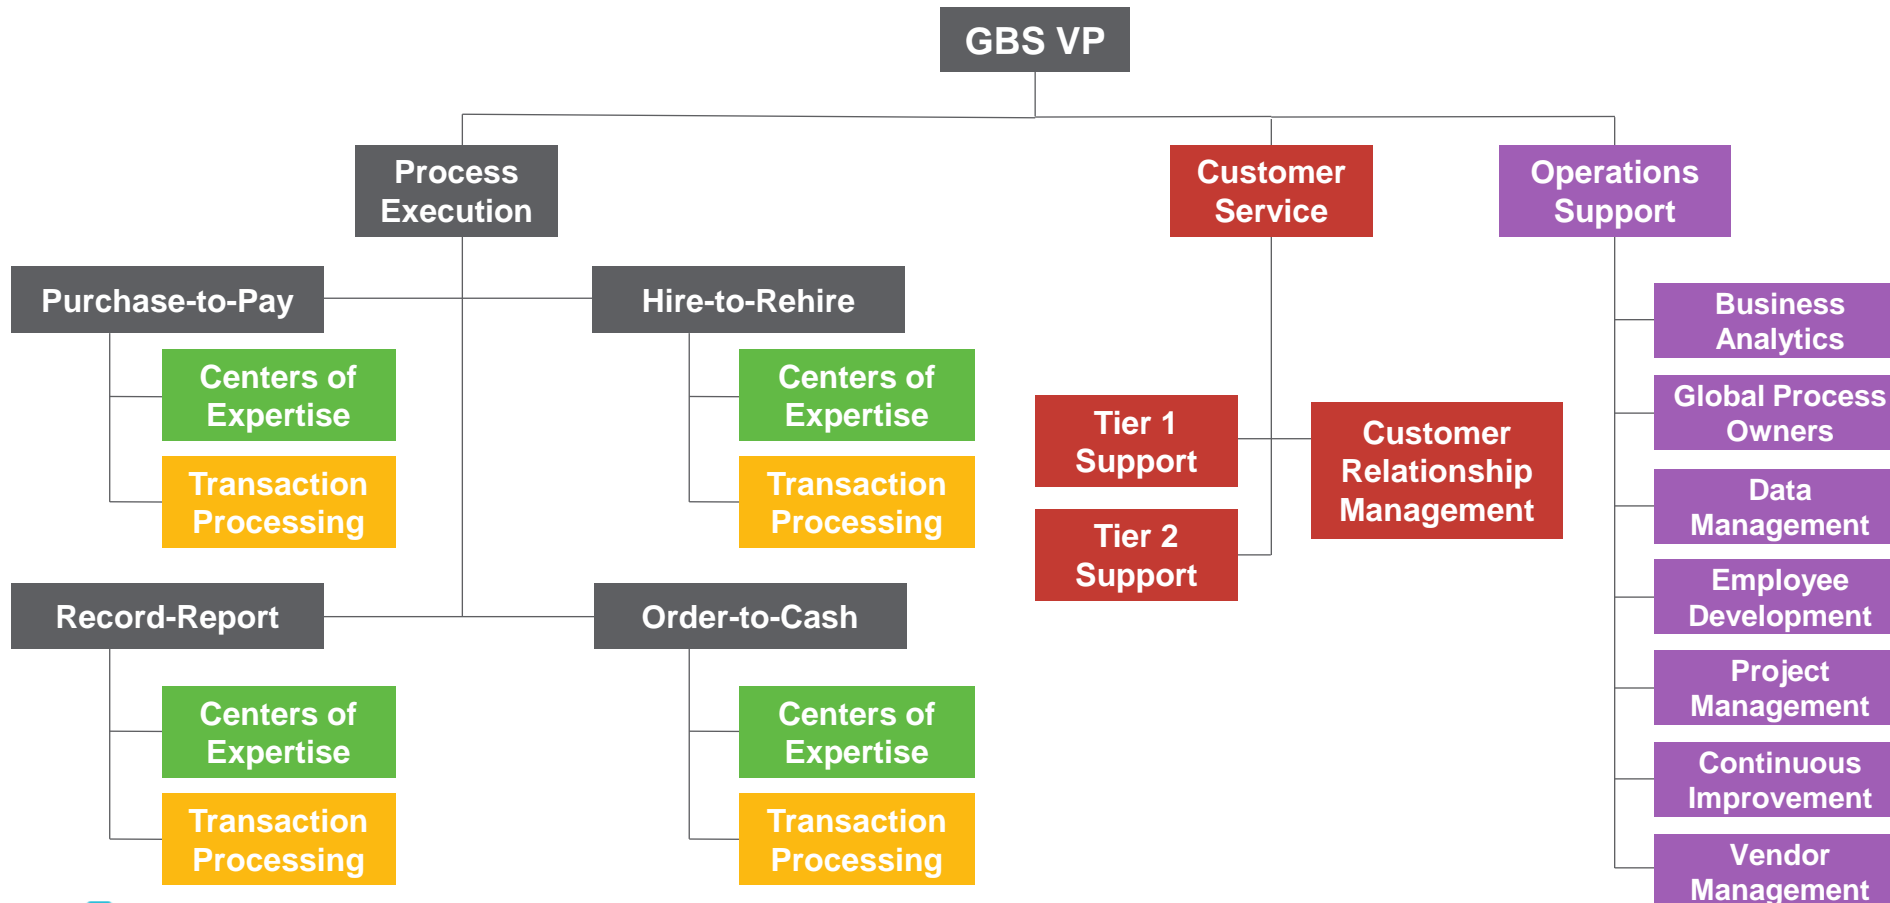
GBS VP

Process Execution

Purchase-to-Pay

Centers of Expertise

Transaction Processing

Hire-to-Rehire

Centers of Expertise

Transaction Processing

Record-Report

Centers of Expertise

Transaction Processing

Order-to-Cash

Centers of Expertise

Transaction Processing

Customer Service

Tier 1 Support

Tier 2 Support

Customer Relationship Management

Operations Support

Business Analytics

Global Process Owners

Data Management

Employee Development

Project Management

Continuous Improvement

Vendor Management